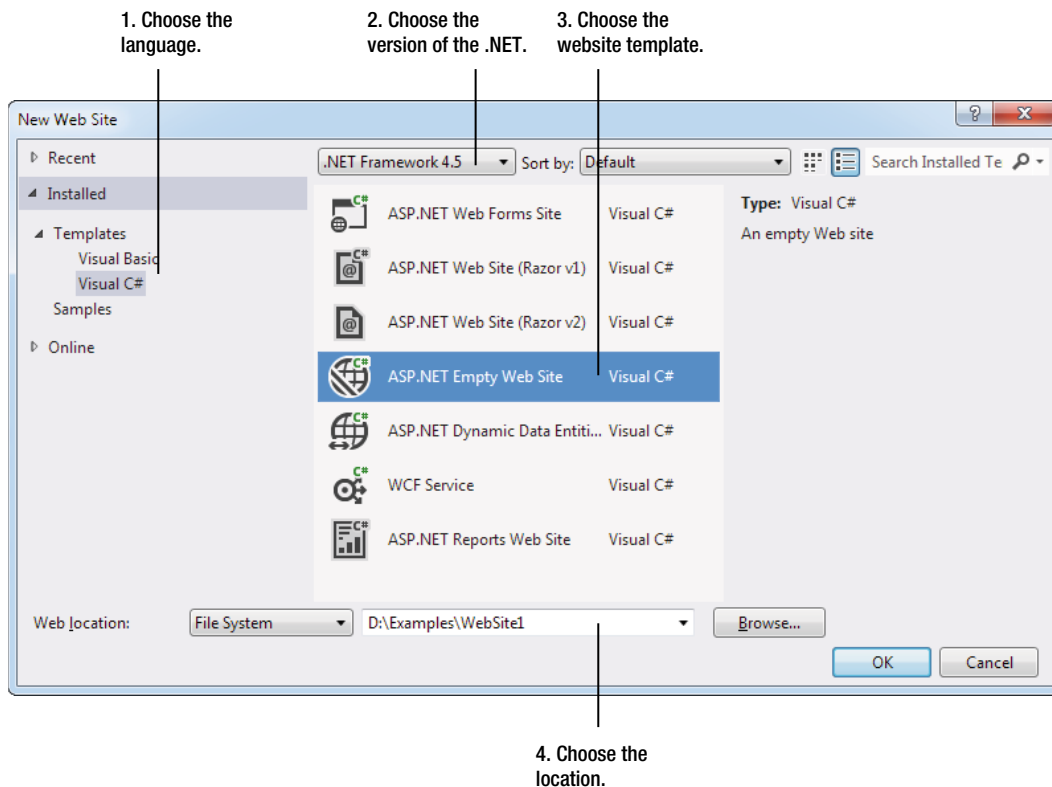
1. Choose the language.

2. Choose the version of the .NET.

3. Choose the website template.

New Web Site

? X

Recent

Installed

Templates

Visual Basic

Visual C#

Samples

Online

.NET Framework 4.5 Sort by: Default

Search Installed Te

| | |
|---|---|
| ASP.NET Web Forms Site | Visual C# |
| ASP.NET Web Site (Razor v1) | Visual C# |
| ASP.NET Web Site (Razor v2) | Visual C# |
| ASP.NET Empty Web Site | Visual C# |
| ASP.NET Dynamic Data Entiti... | Visual C# |
| WCF Service | Visual C# |
| ASP.NET Reports Web Site | Visual C# |

Type: Visual C#

An empty Web site

Web location: File System D:\Examples\WebSite1 Browse...

OK Cancel

4. Choose the location.